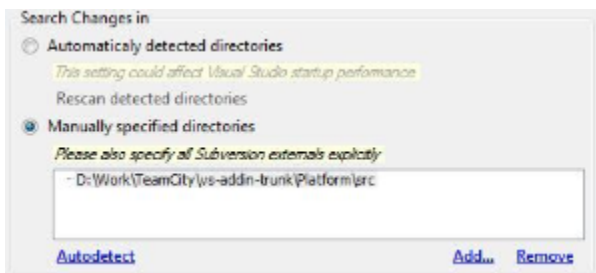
Search Changes in

Automaticaly detected directories

This setting could affect Visual Studio startup perfomance

Rescan detected directories

Manually specified directories

Please also specify all Subversion externals explicitly

D:\Work\TeamCity\vs-addin-trunk\Platform\src

Autodetect

Add...

Remove